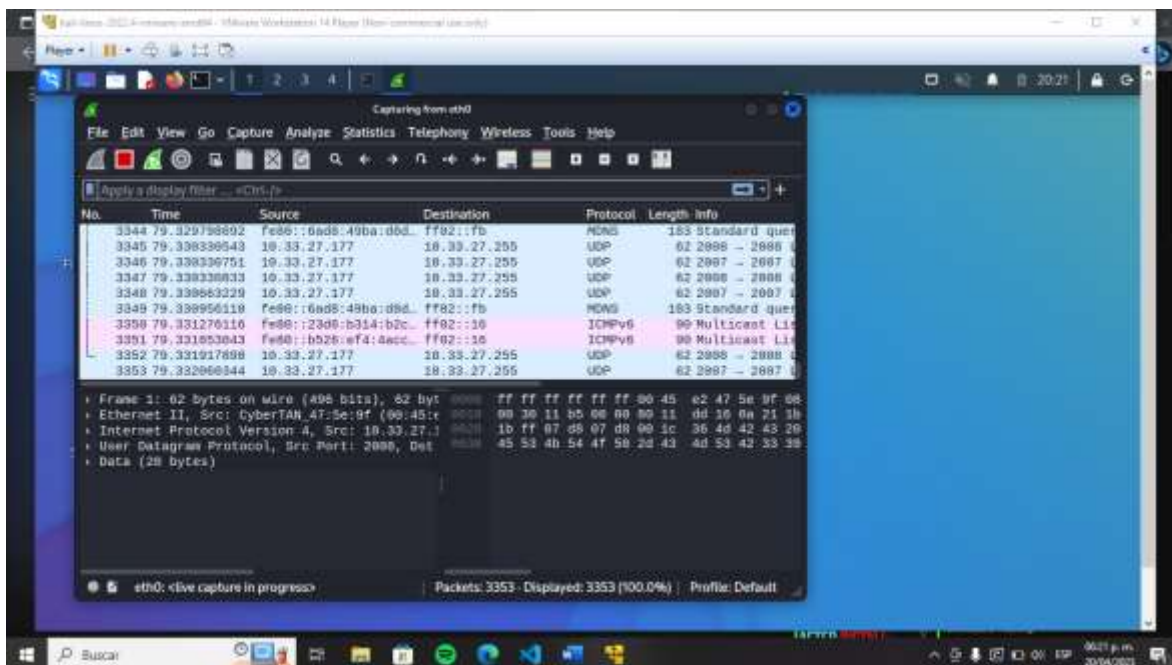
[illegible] - VMware Workstation 14 Player (Non-commercial use only)

Player

1 2 3 4

20:21

Capturing from eth0

File Edit View Go Capture Analyze Statistics Telephony Wireless Tools Help

Apply a display filter ... <Ctrl-/>

| No. | Time | Source | Destination | Protocol | Length | Info |
|---|---|---|---|---|---|---|
| 3344 | 79.329798892 | fe80::6ad8:49ba:d8d… | ff02::fb | MDNS | 183 | Standard quer |
| 3345 | 79.330330543 | 10.33.27.177 | 10.33.27.255 | UDP | 62 | 2008 → 2008 L |
| 3346 | 79.330330751 | 10.33.27.177 | 10.33.27.255 | UDP | 62 | 2007 → 2007 L |
| 3347 | 79.330330833 | 10.33.27.177 | 10.33.27.255 | UDP | 62 | 2008 → 2008 L |
| 3348 | 79.330663229 | 10.33.27.177 | 10.33.27.255 | UDP | 62 | 2007 → 2007 L |
| 3349 | 79.330956118 | fe80::6ad8:49ba:d8d… | ff02::fb | MDNS | 183 | Standard quer |
| 3350 | 79.331276116 | fe80::23d0:b314:b2c… | ff02::16 | ICMPv6 | 90 | Multicast Lis |
| 3351 | 79.331853043 | fe80::b526:ef4:4acc… | ff02::16 | ICMPv6 | 90 | Multicast Lis |
| 3352 | 79.331917698 | 10.33.27.177 | 10.33.27.255 | UDP | 62 | 2008 → 2008 L |
| 3353 | 79.332060344 | 10.33.27.177 | 10.33.27.255 | UDP | 62 | 2007 → 2007 L |

Frame 1: 62 bytes on wire (496 bits), 62 byt
Ethernet II, Src: CyberTAN_47:5e:9f (00:45:e
Internet Protocol Version 4, Src: 10.33.27.1
User Datagram Protocol, Src Port: 2008, Dst
Data (20 bytes)

0000 ff ff ff ff ff ff 00 45 e2 47 5e 9f 08
0010 00 30 11 b5 00 00 80 11 dd 10 0a 21 1b
0020 1b ff 07 d8 07 d8 00 1c 36 4d 42 43 20
0030 45 53 4b 54 4f 50 2d 43 4d 53 42 33 39

eth0: <live capture in progress>

Packets: 3353 · Displayed: 3353 (100.0%)

Profile: Default

Buscar

ESP